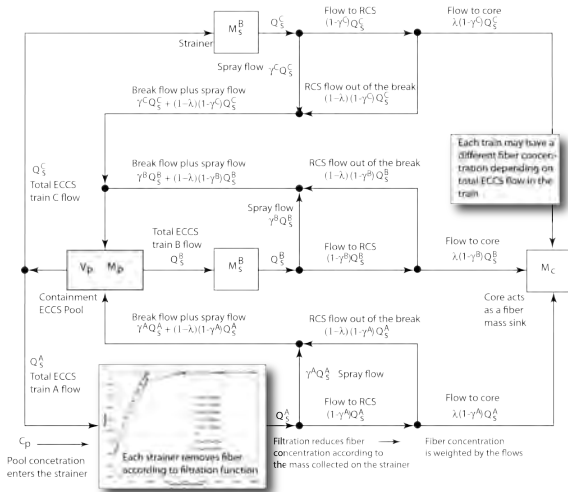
$M_S^C$

$Q_S^C$

Flow to RCS
$(1-\gamma^C)Q_S^C$

Flow to core
$\lambda(1-\gamma^C)Q_S^C$

Strainer

Spray flow $\gamma^C Q_S^C$

RCS flow out of the break
$(1-\lambda)(1-\gamma^C)Q_S^C$

Break flow plus spray flow
$\gamma^C Q_S^C + (1-\lambda)(1-\gamma^C)Q_S^C$

Each train may have a different fiber concentration depending on total ECCS flow in the train

$Q_S^C$
Total ECCS train C flow

Break flow plus spray flow
$\gamma^B Q_S^B + (1-\lambda)(1-\gamma^B)Q_S^B$

RCS flow out of the break
$(1-\lambda)(1-\gamma^B)Q_S^B$

Spray flow
$\gamma^B Q_S^B$

Total ECCS train B flow
$Q_S^B$

$V_P$ $M_P$

$M_S^B$

$Q_S^B$

Flow to RCS
$(1-\gamma^B)Q_S^B$

Flow to core
$\lambda(1-\gamma^B)Q_S^B$

$M_C$

Containment ECCS Pool

Core acts as a fiber mass sink

Break flow plus spray flow
$\gamma^A Q_S^A + (1-\lambda)(1-\gamma^A)Q_S^A$

RCS flow out of the break
$(1-\lambda)(1-\gamma^A)Q_S^A$

$Q_S^A$
Total ECCS train A flow

$\gamma^A Q_S^A$ Spray flow

$Q_S^A$

Flow to RCS
$(1-\gamma^A)Q_S^A$

Flow to core
$\lambda(1-\gamma^A)Q_S^A$

$C_P$

Pool concentration enters the strainer

Each strainer removes fiber according to filtration function

Filtration reduces fiber concentration according to the mass collected on the strainer

Fiber concentration is weighted by the flows